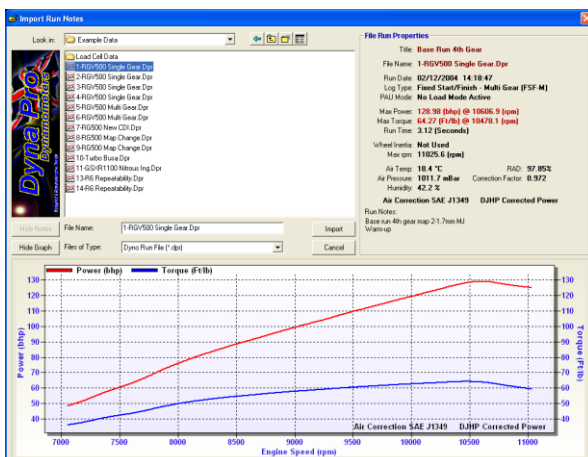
Import Run Notes

Look in: Example Data

Load Cell Data
1-RGV500 Single Gear.Dpr
2-RGV500 Single Gear.Dpr
3-RGV500 Single Gear.Dpr
4-RGV500 Single Gear.Dpr
5-RGV500 Multi Gear.Dpr
6-RGV500 Multi Gear.Dpr
7-RG500 New CDI.Dpr
8-RG500 Map Change.Dpr
9-RG500 Map Change.Dpr
10-Turbo Busa.Dpr
11-GSXR1100 Nitrous Ing.Dpr
13-R6 Repeatability.Dpr
14-R6 Repeatability.Dpr

Dyna-Pro Dynamometers

Hide Notes
Hide Graph
File Name: 1-RGV500 Single Gear.Dpr
Files of Type: Dyno Run File (*.dpr)
Import
Cancel

File Run Properties
Title: Base Run 4th Gear
File Name: 1-RGV500 Single Gear.Dpr
Run Date: 02/12/2004 14:18:47
Log Type: Fixed Start/Finish - Multi Gear (FSF-M)
PAU Mode: No Load Mode Active
Max Power: 129.98 (bhp) @ 10606.9 (rpm)
Max Torque: 64.27 (Ft/lb) @ 10470.1 (rpm)
Run Time: 3.12 (Seconds)
Wheel Inertia: Not Used
Max rpm: 11025.6 (rpm)
Air Temp: 18.4 °C
RAD: 97.85%
Air Pressure: 1011.7 mBar
Correction Factor: 0.972
Humidity: 42.2 %
Air Correction SAE J1349 DJHP Corrected Power
Run Notes:
Base run 4th gear map 2-1.7mm MJ
Warm-up

Power (bhp)
Torque (Ft/lb)

| 130 | 120 | 110 | 100 | 90 | 80 | 70 | 60 | 50 | 40 |

Power (bhp)
Torque (Ft/lb)
7000 7500 8000 8500 9000 9500 10000 10500 11000
Engine Speed (rpm)
Air Correction SAE J1349 DJHP Corrected Power